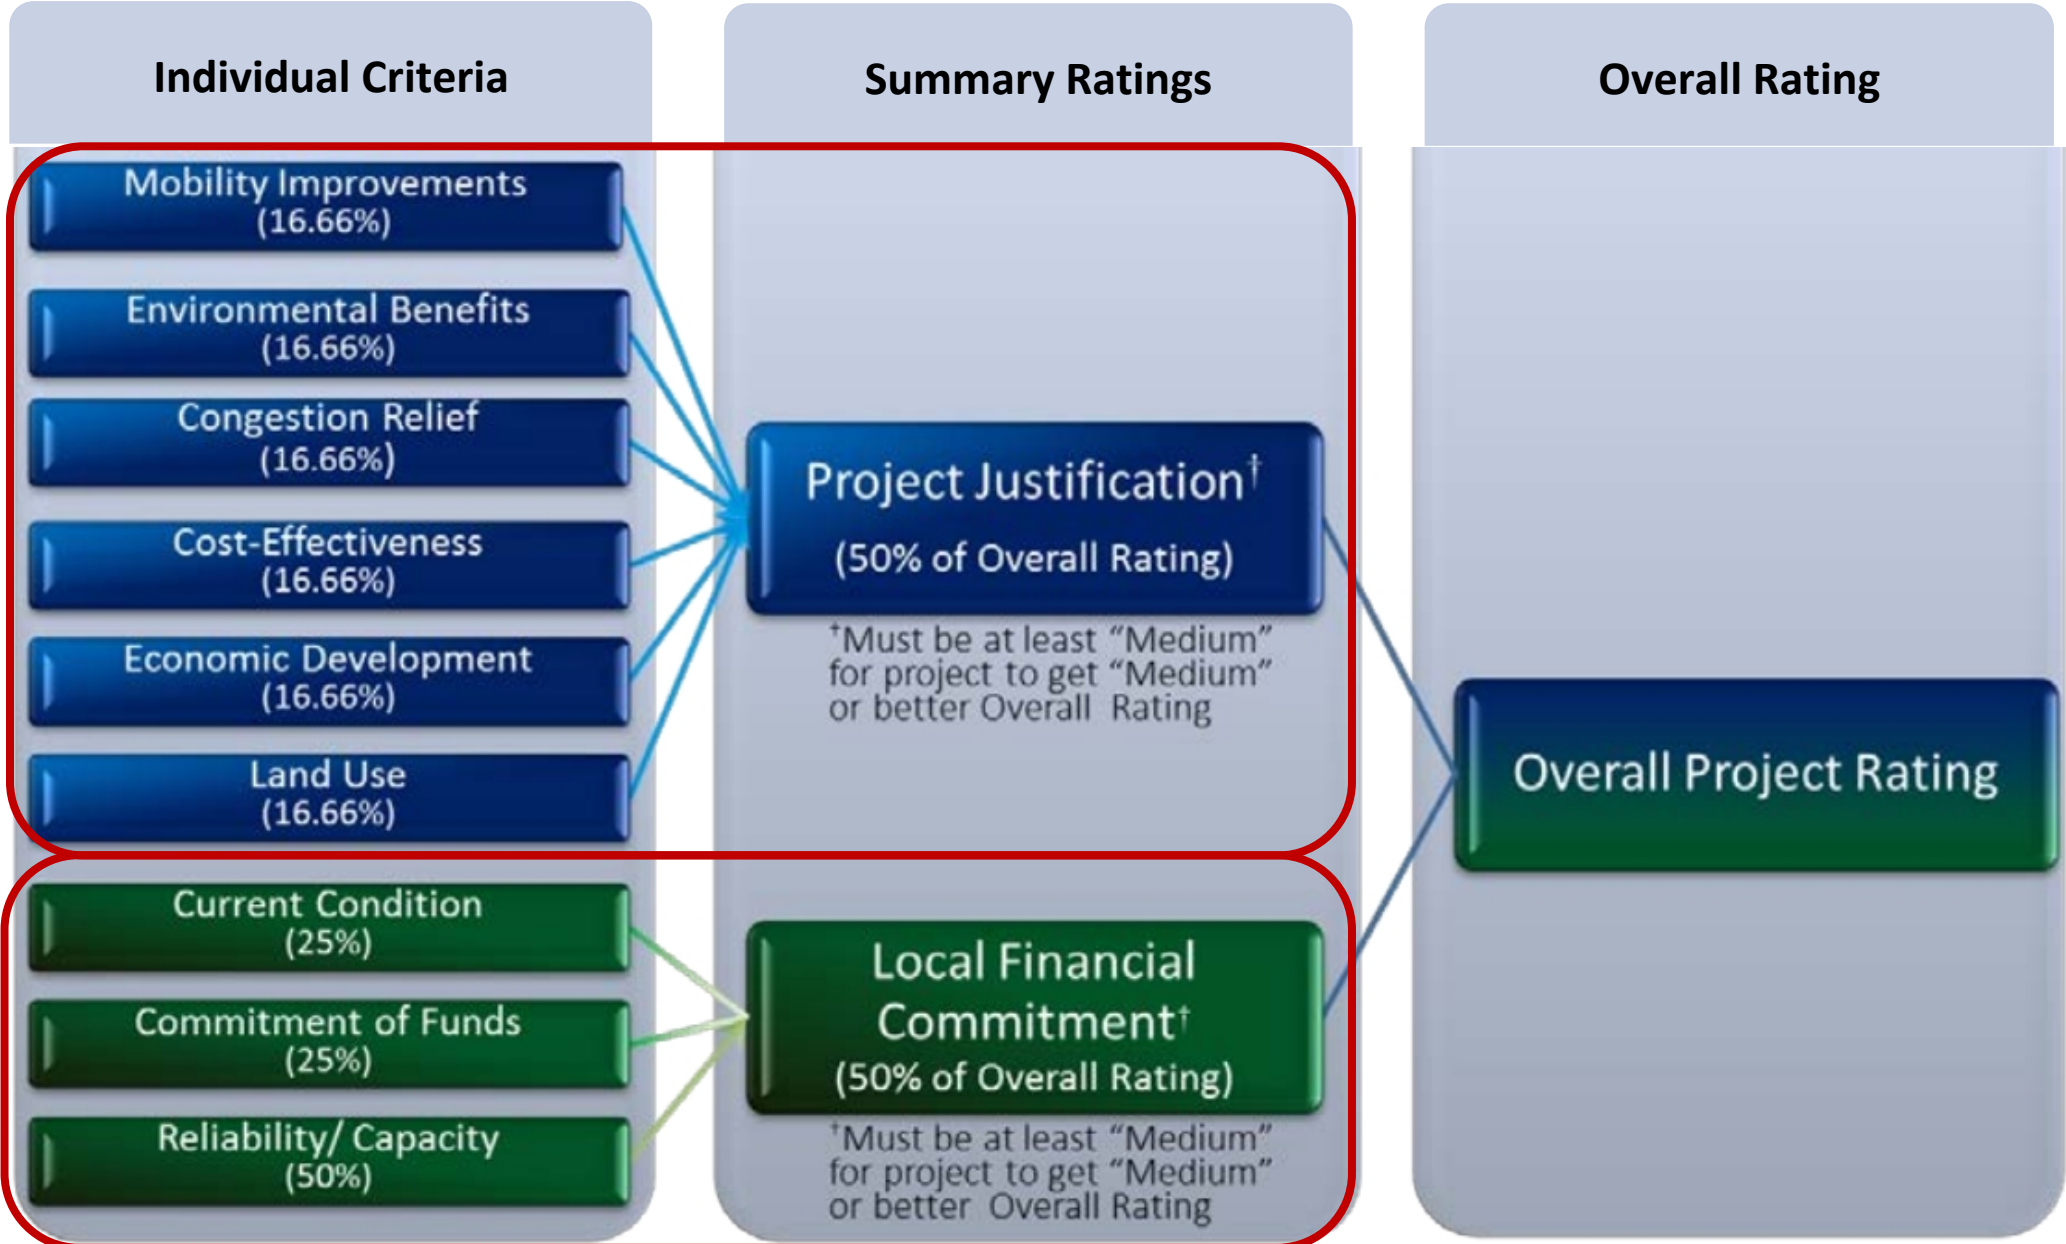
Individual Criteria

Summary Ratings

Overall Rating

Mobility Improvements (16.66%)

Environmental Benefits (16.66%)

Congestion Relief (16.66%)

Cost-Effectiveness (16.66%)

Economic Development (16.66%)

Land Use (16.66%)

Project Justification$^{\dagger}$

(50% of Overall Rating)

$^{\dagger}$Must be at least "Medium" for project to get "Medium" or better Overall Rating

Overall Project Rating

Current Condition (25%)

Commitment of Funds (25%)

Reliability/ Capacity (50%)

Local Financial Commitment$^{\dagger}$

(50% of Overall Rating)

$^{\dagger}$Must be at least "Medium" for project to get "Medium" or better Overall Rating